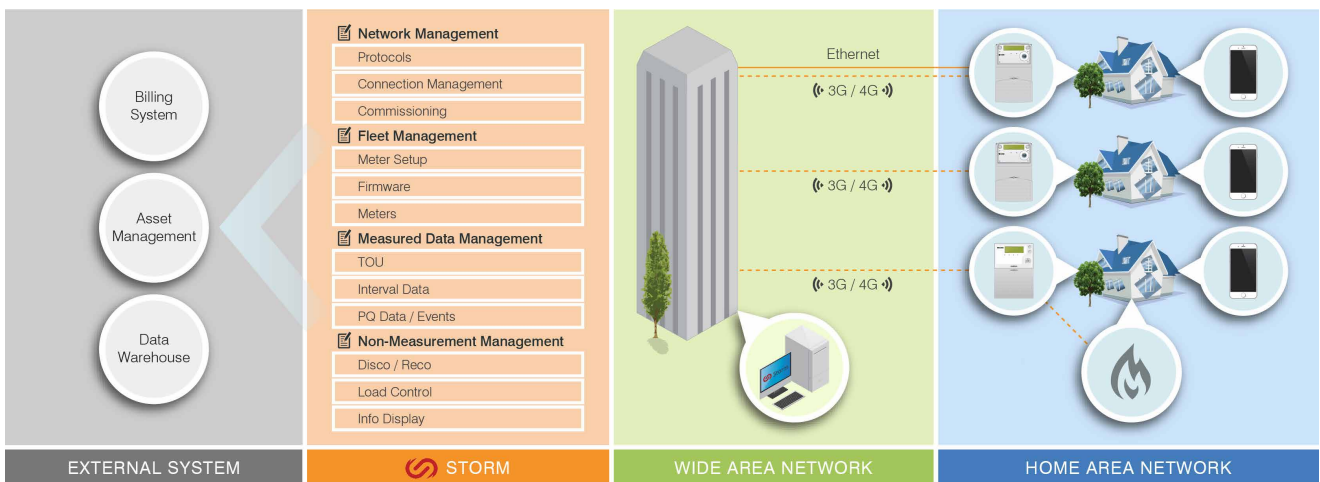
Billing System

Asset Management

Data Warehouse

EXTERNAL SYSTEM

Network Management
Protocols
Connection Management
Commissioning
Fleet Management
Meter Setup
Firmware
Meters
Measured Data Management
TOU
Interval Data
PQ Data / Events
Non-Measurement Management
Disco / Reco
Load Control
Info Display

STORM

Ethernet
3G / 4G
3G / 4G
3G / 4G

WIDE AREA NETWORK

HOME AREA NETWORK